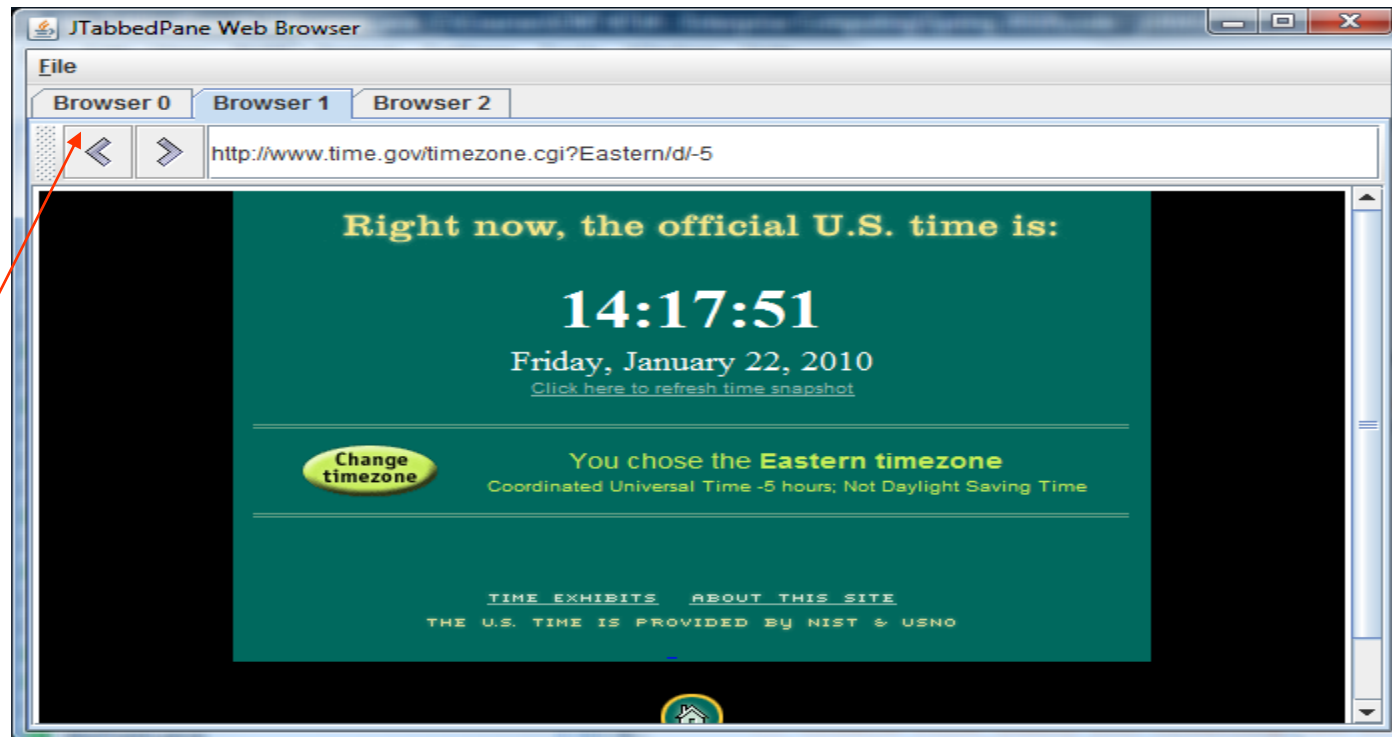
JTabbedPane Web Browser

File

Browser 0 Browser 1 Browser 2

http://www.time.gov/timezone.cgi?Eastern/d/-5

Right now, the official U.S. time is:

14:17:51

Friday, January 22, 2010

Click here to refresh time snapshot

Change timezone

You chose the Eastern timezone

Coordinated Universal Time -5 hours; Not Daylight Saving Time

TIME EXHIBITS ABOUT THIS SITE

THE U.S. TIME IS PROVIDED BY NIST & USNO